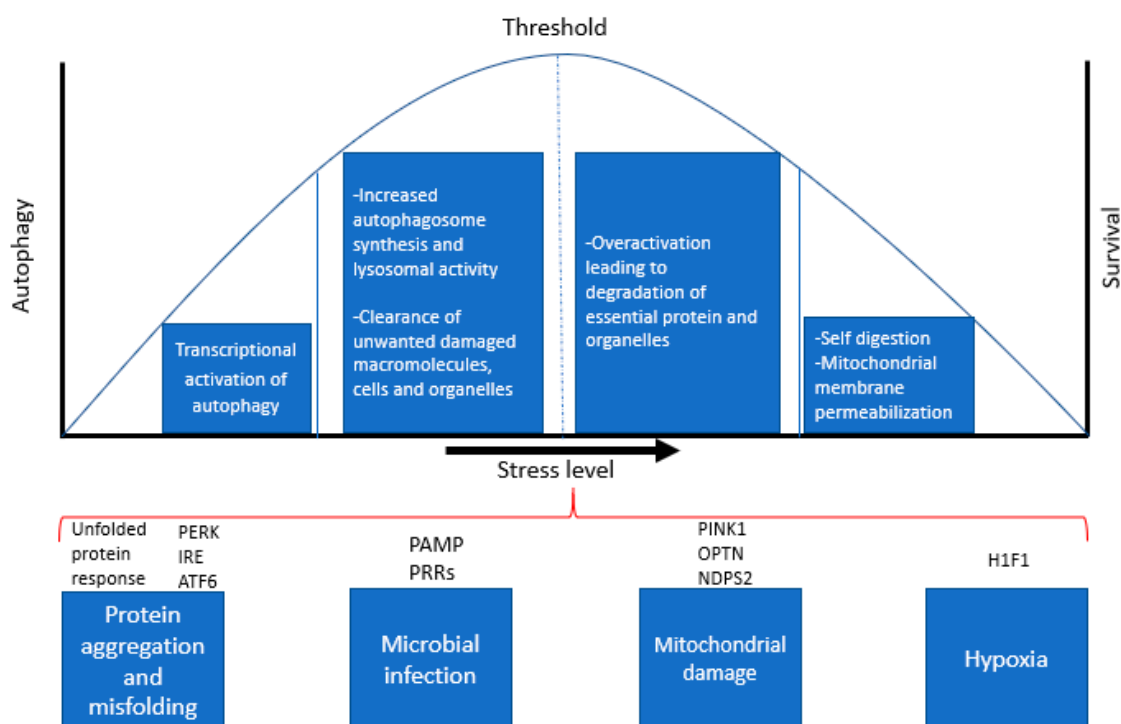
Threshold

Autophagy

Survival

Transcriptional activation of autophagy

-Increased autophagosome synthesis and lysosomal activity

-Clearance of unwanted damaged macromolecules, cells and organelles

-Overactivation leading to degradation of essential protein and organelles

-Self digestion
-Mitochondrial membrane permeabilization

Stress level

Unfolded protein response

PERK
IRE
ATF6

PAMP
PRRs

PINK1
OPTN
NDPS2

H1F1

Protein aggregation and misfolding

Microbial infection

Mitochondrial damage

Hypoxia